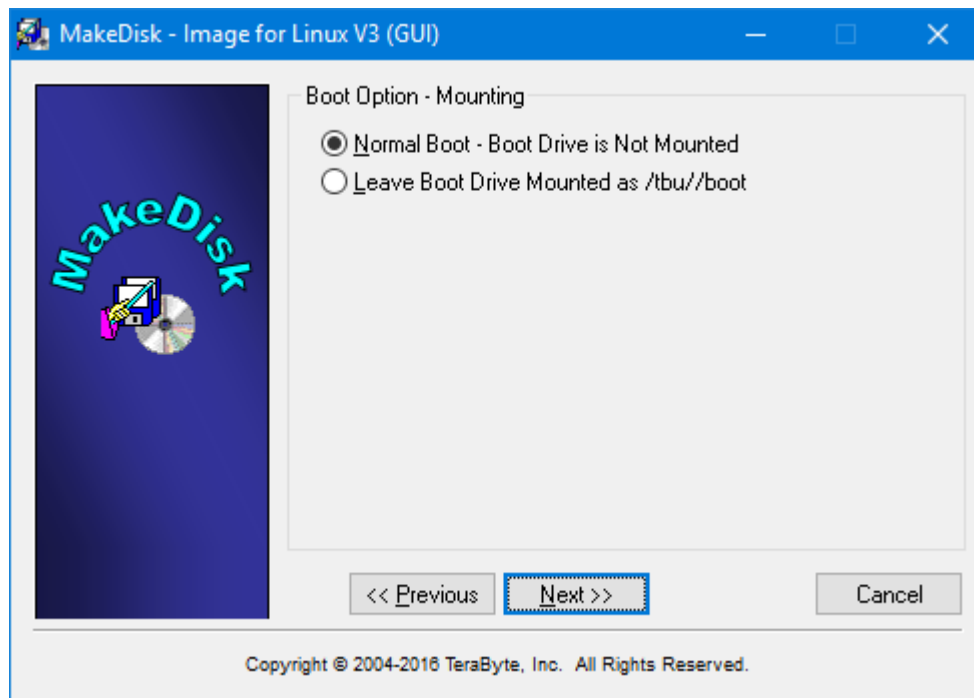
MakeDisk - Image for Linux V3 (GUI)

MakeDisk

Boot Option - Mounting

Normal Boot - Boot Drive is Not Mounted

Leave Boot Drive Mounted as /tbu//boot

<< Previous

Next >>

Cancel

Copyright © 2004-2016 TeraByte, Inc. All Rights Reserved.